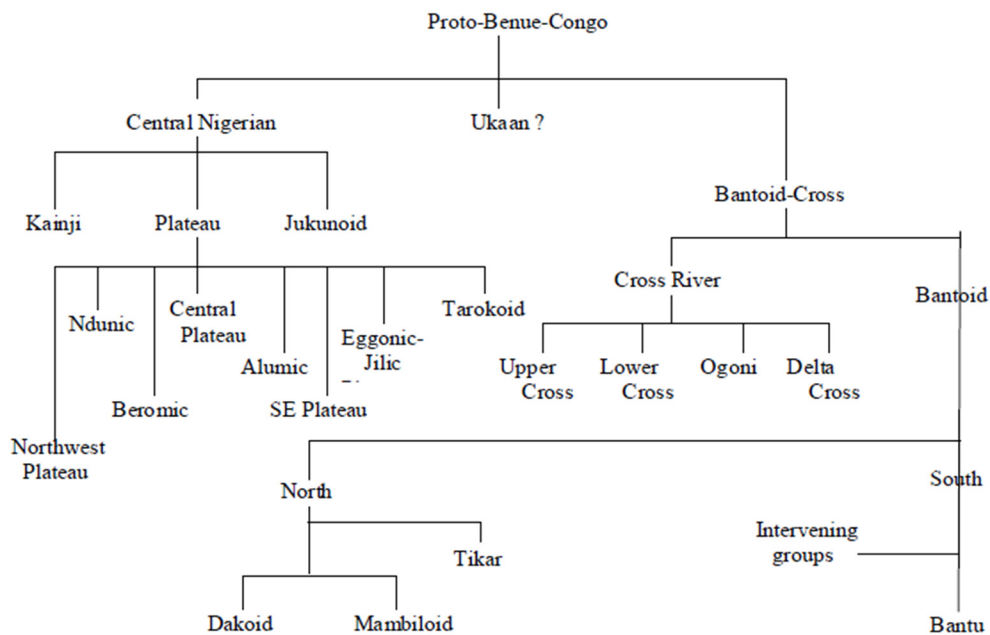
Proto-Benue-Congo

Central Nigerian

Ukaan ?

Bantoid-Cross

Kainji

Plateau

Jukunoid

Ndunic

Central Plateau

Alumic

Eggonic-Jilic

Tarokoid

Beromic

SE Plateau

Northwest Plateau

Cross River

Bantoid

Upper Cross

Lower Cross

Ogoni

Delta Cross

North

South

Tikar

Intervening groups

Dakoid

Mambiloid

Bantu